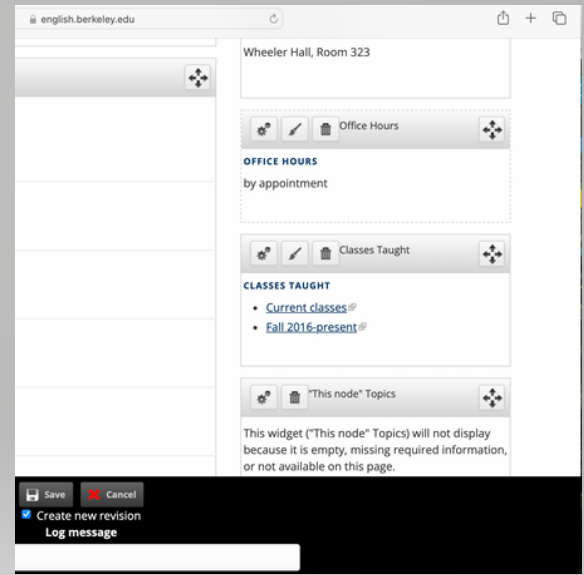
english.berkeley.edu

Wheeler Hall, Room 323

Office Hours

OFFICE HOURS

by appointment

Classes Taught

CLASSES TAUGHT

- Current classes
- Fall 2016-present

"This node" Topics

This widget ("This node" Topics) will not display because it is empty, missing required information, or not available on this page.

Save Cancel

Create new revision

Log message